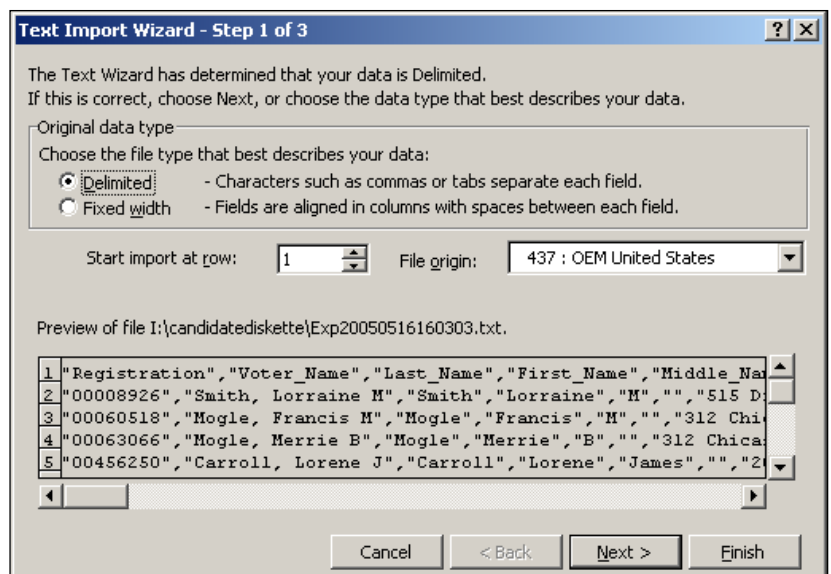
Text Import Wizard - Step 1 of 3

?

The Text Wizard has determined that your data is Delimited.
If this is correct, choose Next, or choose the data type that best describes your data.

Original data type

Choose the file type that best describes your data:

Delimited - Characters such as commas or tabs separate each field.

Fixed width - Fields are aligned in columns with spaces between each field.

Start import at row: 1

File origin: 437 : OEM United States

Preview of file I:\candidatediskette\Exp20050516160303.txt.

1 "Registration","Voter_Name","Last_Name","First_Name","Middle_Na
2 "00008926","Smith, Lorraine M","Smith","Lorraine","M","","515 D
3 "00060518","Mogle, Francis M","Mogle","Francis","M","","312 Chi
4 "00063066","Mogle, Merrie B","Mogle","Merrie","B","","312 Chica
5 "00456250","Carroll, Lorene J","Carroll","Lorene","James","","2

Cancel

< Back

Next >

Finish